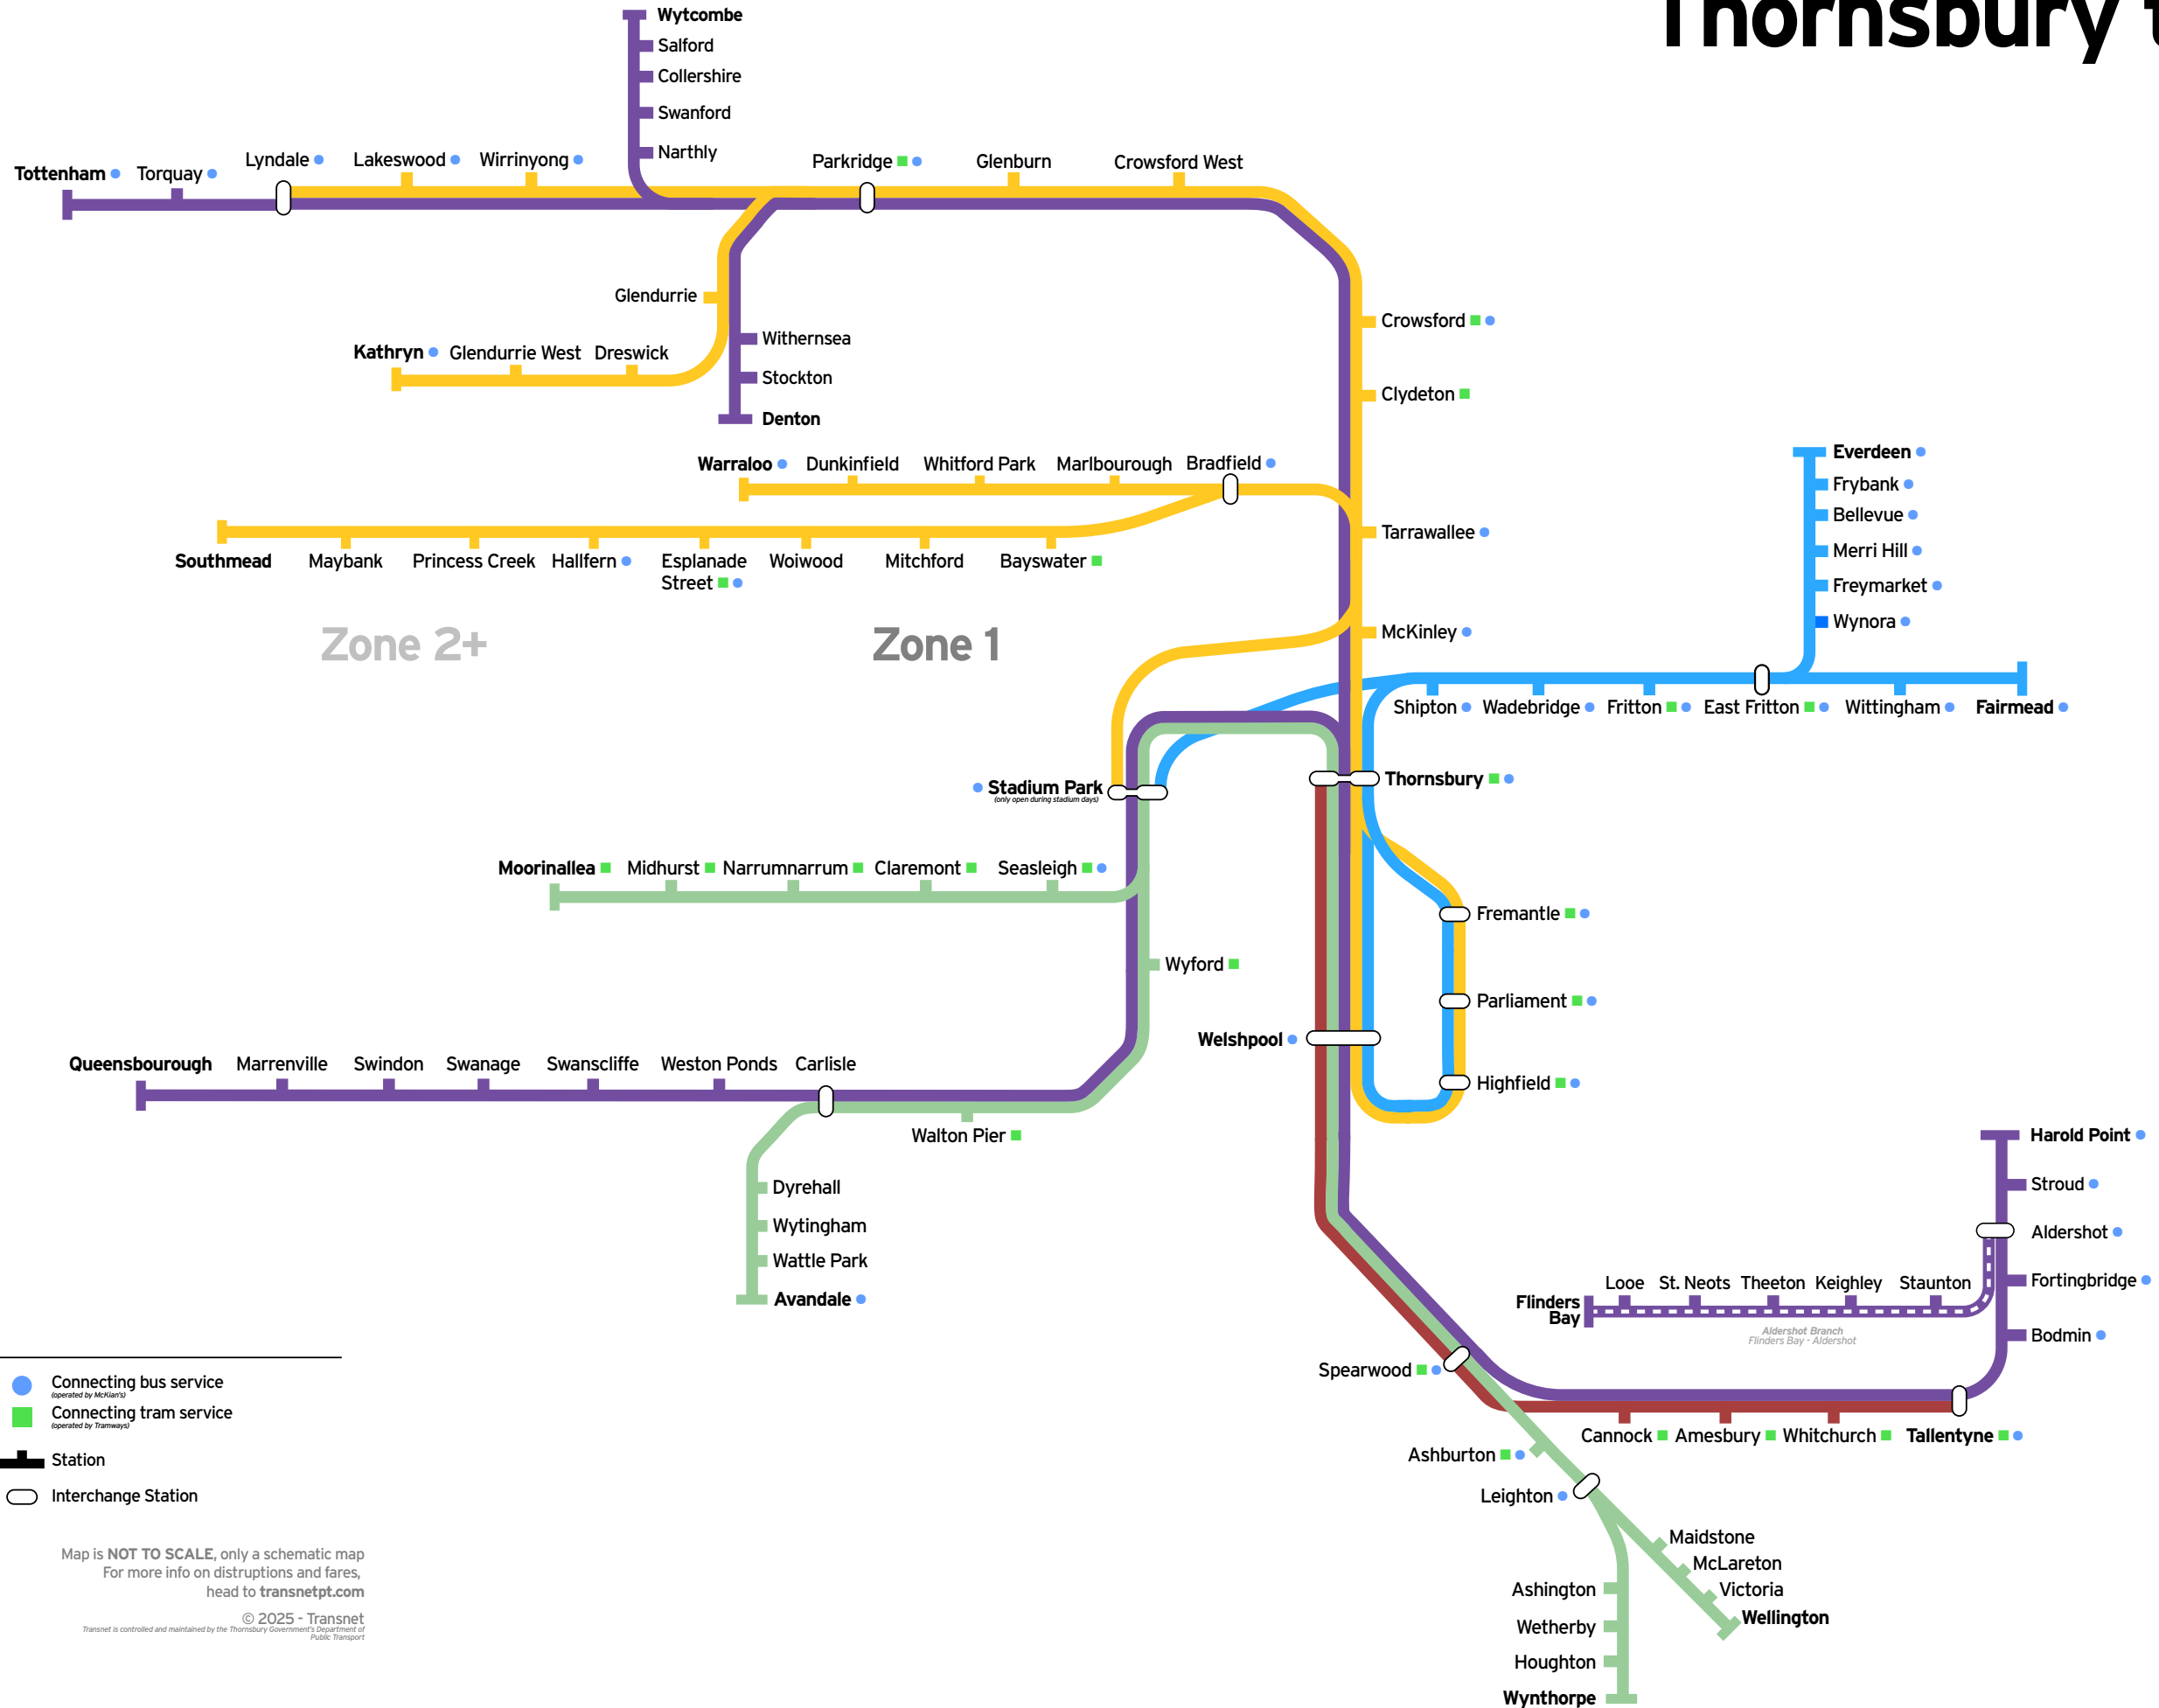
Thornsbury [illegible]

Wytcombe
Salford
Collershire
Swanford
Narthly

Tottenham
Torquay
Lyndale
Lakeswood
Wirrinyong
Parkridge
Glenburn
Crowsford West

Glendurrie
Withernsea
Kathryn
Glendurrie West
Dreswick
Stockton
Denton

Crowsford
Clydeton

Warraloo
Dunkinfield
Whitford Park
Marlbourough
Bradfield

Southmead
Maybank
Princess Creek
Hallfern
Esplanade Street
Woiwood
Mitchford
Bayswater

Tarrawallee

Everdeen
Frybank
Bellevue
Merri Hill
Freymarket
Wynora

McKinley

Zone 2+
Zone 1

Shipton
Wadebridge
Fritton
East Fritton
Wittingham
Fairmead

Stadium Park
(only open during stadium days)
Thornsbury

Moorinallea
Midhurst
Narrumnarrum
Claremont
Seasleigh

Fremantle
Wyford
Parliament
Welshpool
Highfield

Queensbourough
Marrenville
Swindon
Swanage
Swanscliffe
Weston Ponds
Carlisle
Walton Pier

Dyrehall
Wytingham
Wattle Park
Avandale

Harold Point
Stroud
Aldershot
Fortingbridge
Bodmin

Flinders Bay
Looe
St. Neots
Theeton
Keighley
Staunton
Aldershot Branch
Flinders Bay - Aldershot

Spearwood
Cannock
Amesbury
Whitchurch
Tallentyne
Ashburton
Leighton
Maidstone
McLareton
Victoria
Wellington
Ashington
Wetherby
Houghton
Wynthorpe

Connecting bus service
(operated by McKian's)
Connecting tram service
(operated by Tramways)
Station
Interchange Station

Map is NOT TO SCALE, only a schematic map
For more info on distruptions and fares, head to transnetpt.com

© 2025 - Transnet
Transnet is controlled and maintained by the Thornsbury Government's Department of Public Transport